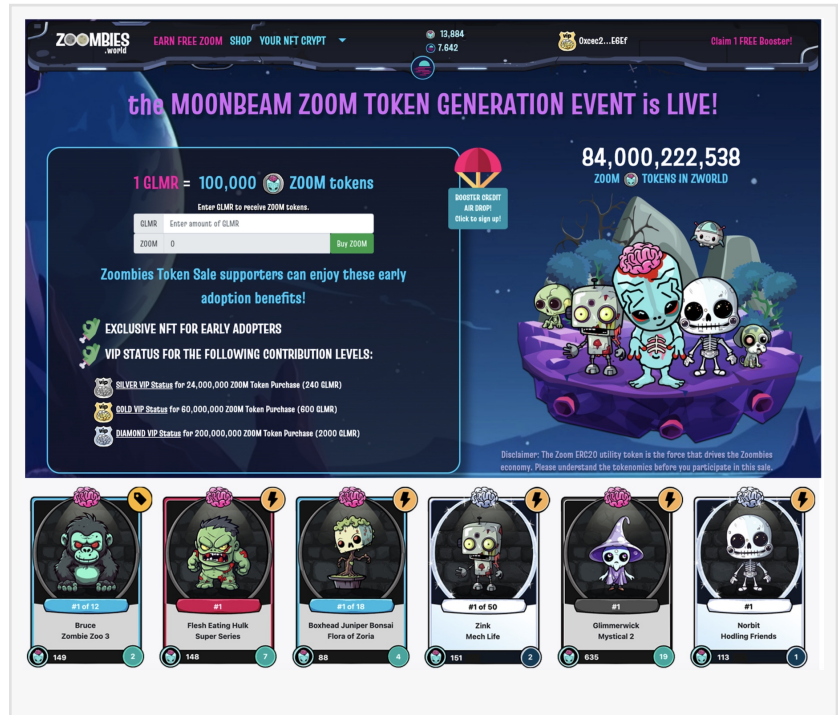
ZOOMBIES .world

EARN FREE ZOOM SHOP YOUR NFT CRYPT

13,884
7,642

0xcec2...E6Ef

Claim 1 FREE Booster!

the MOONBEAM ZOOM TOKEN GENERATION EVENT is LIVE!

1 GLMR = 100,000 ZOOM tokens

Enter GLMR to receive ZOOM tokens.

| GLMR | Enter amount of GLMR |
|---|---|
| ZOOM | 0 |

Buy ZOOM

Zoombies Token Sale supporters can enjoy these early adoption benefits!

EXCLUSIVE NFT FOR EARLY ADOPTERS

VIP STATUS FOR THE FOLLOWING CONTRIBUTION LEVELS:

SILVER VIP Status for 24,000,000 ZOOM Token Purchase (240 GLMR)

GOLD VIP Status for 60,000,000 ZOOM Token Purchase (600 GLMR)

DIAMOND VIP Status for 200,000,000 ZOOM Token Purchase (2000 GLMR)

BOOSTER CREDIT AIR DROP! Click to sign up!

84,000,222,538

ZOOM TOKENS IN ZWORLD

Disclaimer: The Zoom ERC20 utility token is the force that drives the Zoombies economy. Please understand the tokenomics before you participate in this sale.

#1 of 12
Bruce
Zombie Zoo 3
149 2

#1
Flesh Eating Hulk
Super Series
148 7

#1 of 18
Boxhead Juniper Bonsai
Flora of Zoria
88 4

#1 of 50
Zink
Mech Life
151 2

#1
Glimmerwick
Mystical 2
635 19

#1
Norbit
Hodling Friends
113 1